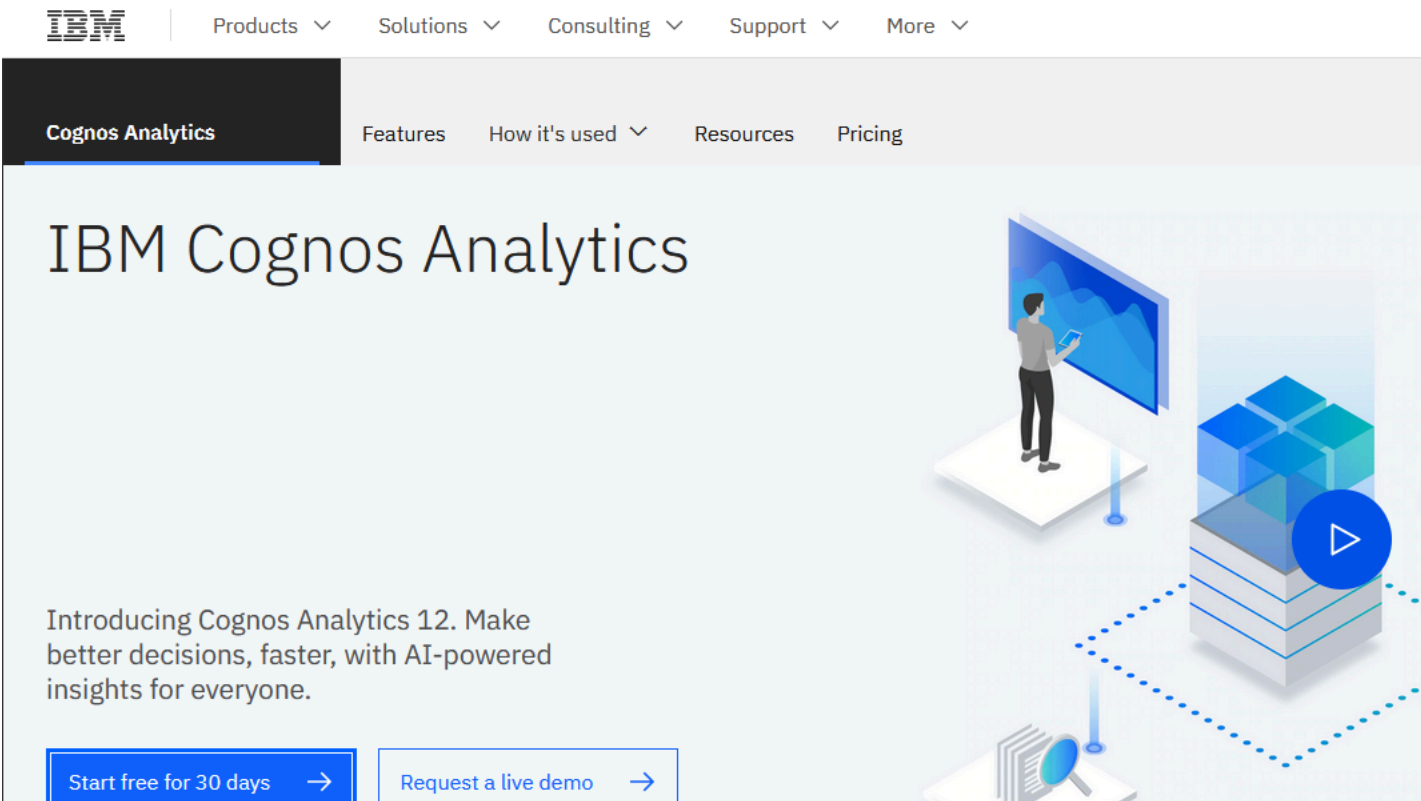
IBM Products Solutions Consulting Support More

Cognos Analytics Features How it's used Resources Pricing

IBM Cognos Analytics

Introducing Cognos Analytics 12. Make better decisions, faster, with AI-powered insights for everyone.

Start free for 30 days →

Request a live demo →